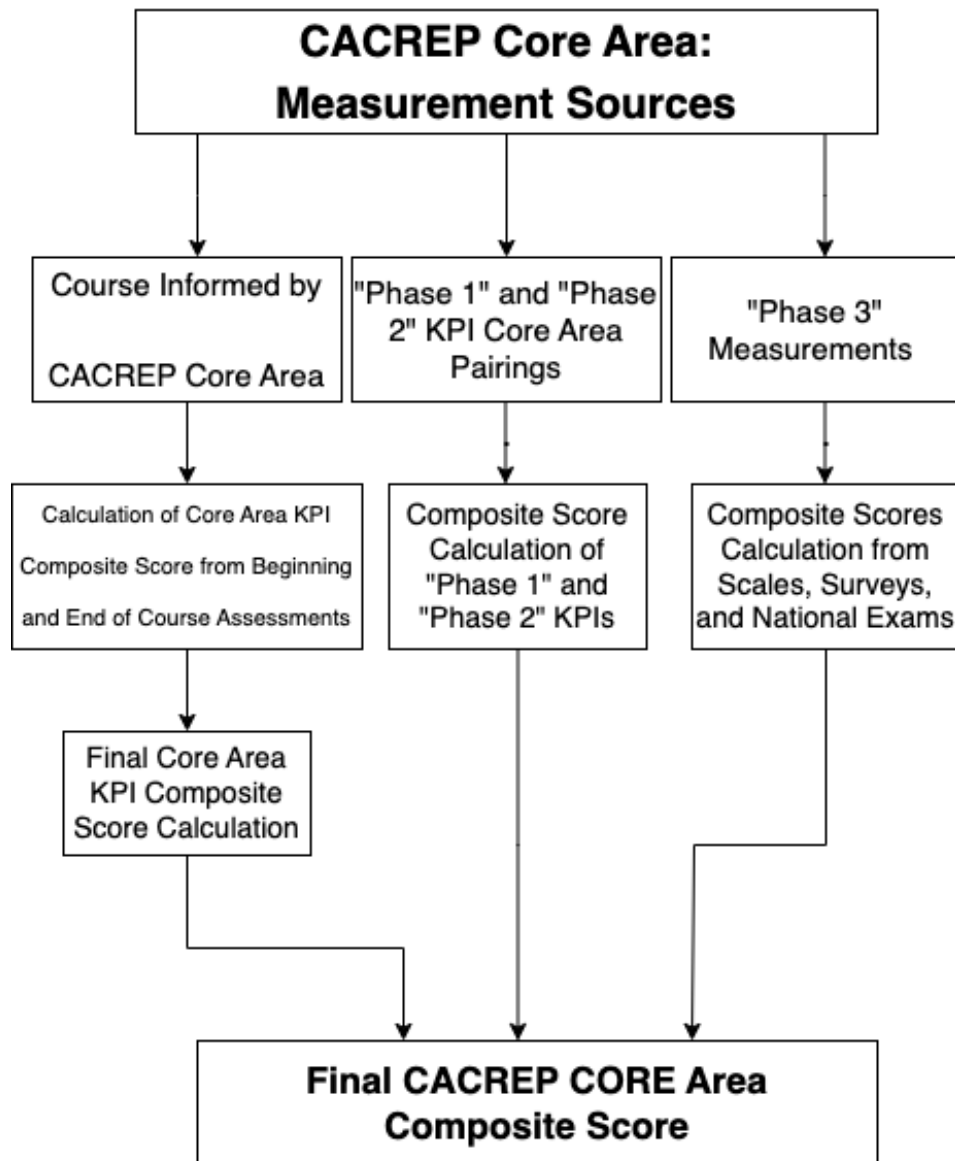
CACREP Core Area: Measurement Sources

Course Informed by

CACREP Core Area

"Phase 1" and "Phase 2" KPI Core Area Pairings

"Phase 3" Measurements

Calculation of Core Area KPI Composite Score from Beginning and End of Course Assessments

Composite Score Calculation of "Phase 1" and "Phase 2" KPIs

Composite Scores Calculation from Scales, Surveys, and National Exams

Final Core Area KPI Composite Score Calculation

Final CACREP CORE Area Composite Score